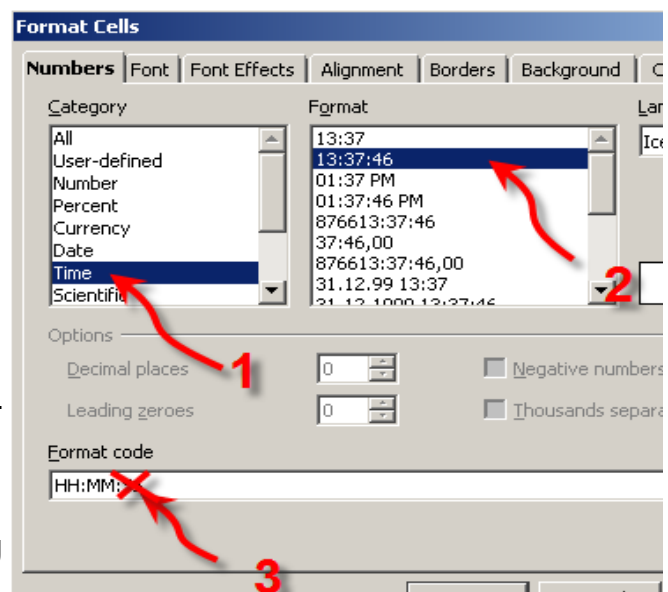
Format Cells

Numbers | Font | Font Effects | Alignment | Borders | Background | C

Category
All
User-defined
Number
Percent
Currency
Date
Time
Scientifi

Format
13:37
13:37:46
01:37 PM
01:37:46 PM
876613:37:46
37:46,00
876613:37:46,00
31.12.99 13:37
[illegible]

Lar
Ice

Options
Decimal places 0
Leading zeroes 0
Negative numbers
Thousands separa

Format code
HH:MM:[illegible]

1
2
3